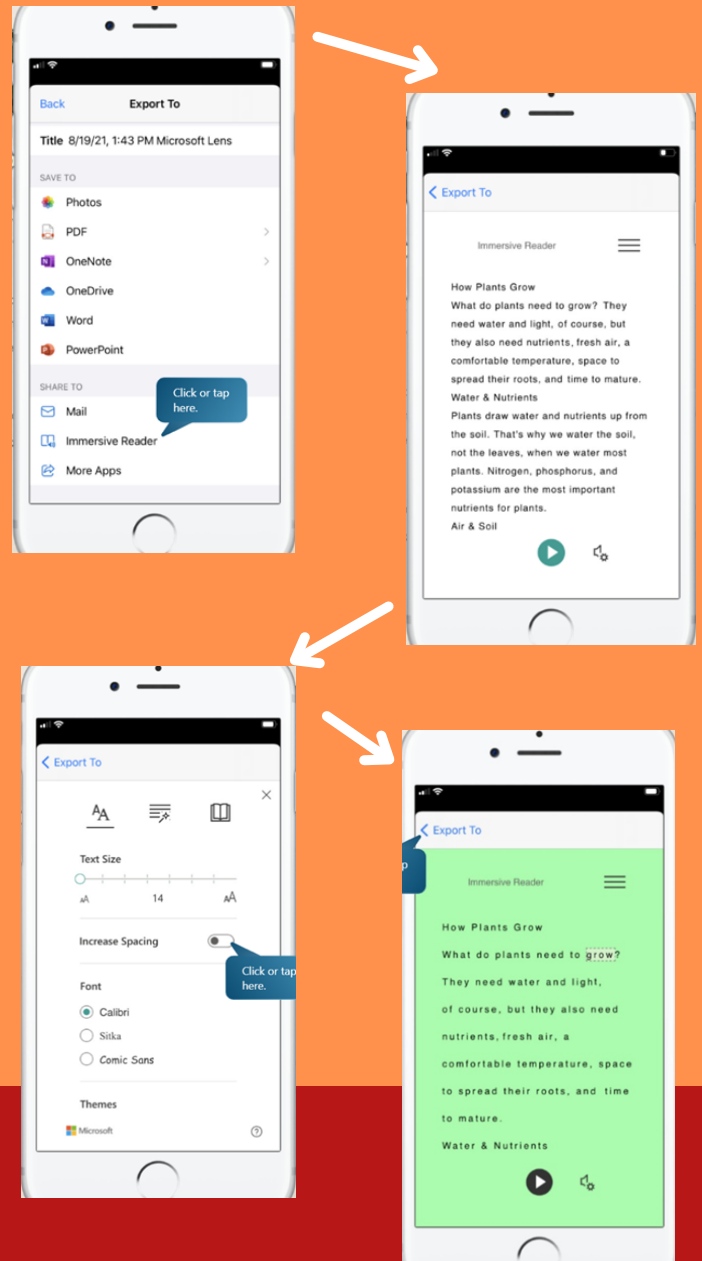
Back

Export To

Title 8/19/21, 1:43 PM Microsoft Lens

SAVE TO

Photos

PDF

OneNote

OneDrive

Word

PowerPoint

SHARE TO

Mail

Immersive Reader

More Apps

Click or tap here.

Export To

Immersive Reader

How Plants Grow

What do plants need to grow? They need water and light, of course, but they also need nutrients, fresh air, a comfortable temperature, space to spread their roots, and time to mature.

Water & Nutrients

Plants draw water and nutrients up from the soil. That's why we water the soil, not the leaves, when we water most plants. Nitrogen, phosphorus, and potassium are the most important nutrients for plants.

Air & Soil

Export To

Text Size

14

Increase Spacing

Click or tap here.

Font

Calibri

Sitka

Comic Sans

Themes

Microsoft

Export To

Immersive Reader

How Plants Grow

What do plants need to grow? They need water and light, of course, but they also need nutrients, fresh air, a comfortable temperature, space to spread their roots, and time to mature.

Water & Nutrients